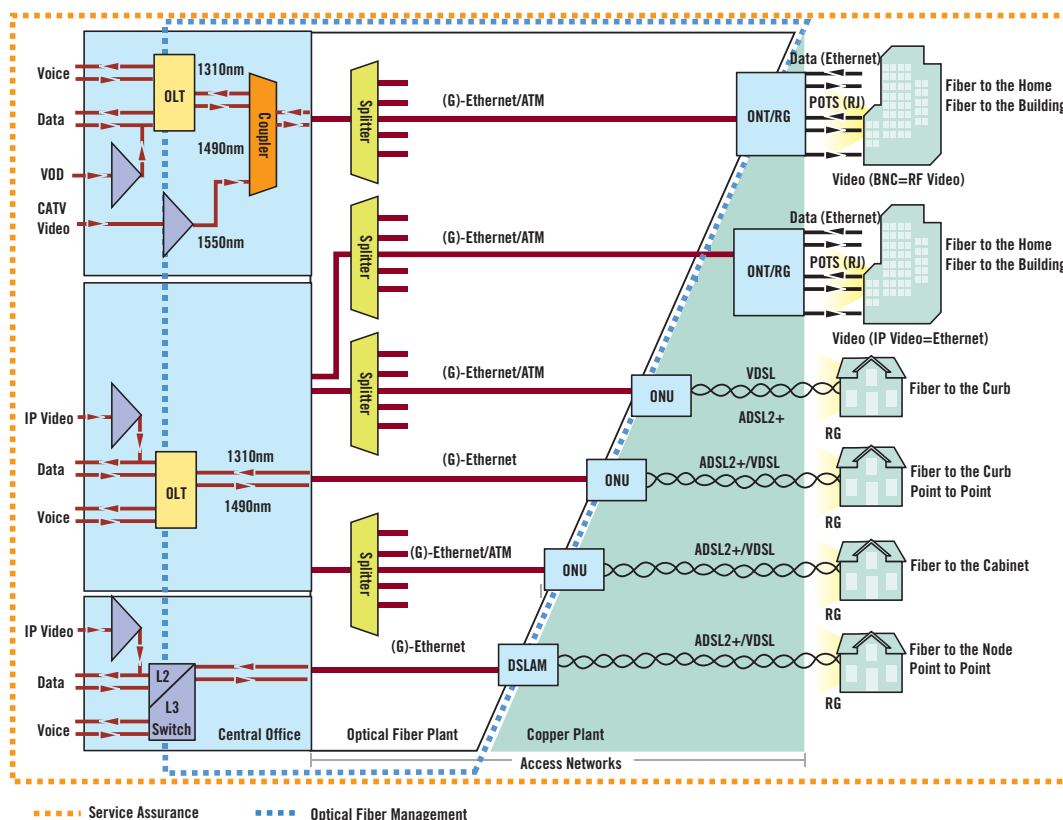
Voice
Data
VOD
CATV Video
OLT
1310nm
1490nm
1550nm
Coupler
Splitter
(G)-Ethernet/ATM
ONT/RG
Data (Ethernet)
POTS (RJ)
Video (BNC=RF Video)
Fiber to the Home
Fiber to the Building
Splitter
(G)-Ethernet/ATM
ONT/RG
Data (Ethernet)
POTS (RJ)
Video (IP Video=Ethernet)
Fiber to the Home
Fiber to the Building
IP Video
Data
Voice
OLT
1310nm
1490nm
Splitter
(G)-Ethernet/ATM
ONU
VDSL
ADSL2+
RG
Fiber to the Curb
(G)-Ethernet
ONU
ADSL2+/VDSL
RG
Fiber to the Curb
Point to Point
Splitter
(G)-Ethernet/ATM
ONU
ADSL2+/VDSL
RG
Fiber to the Cabinet
IP Video
Data
Voice
L2
L3
Switch
(G)-Ethernet
DSLAM
ADSL2+/VDSL
RG
Fiber to the Node
Point to Point
Central Office
Optical Fiber Plant
Copper Plant
Access Networks
Service Assurance
Optical Fiber Management